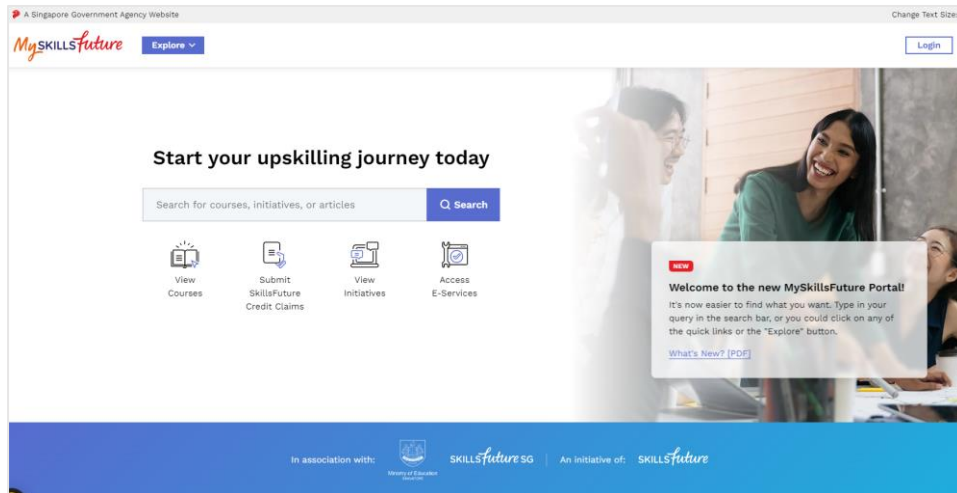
A Singapore Government Agency Website

Change Text Size

MySKILLSfuture

Explore

Login

Start your upskilling journey today

Search for courses, initiatives, or articles

Search

View Courses

Submit SkillsFuture Credit Claims

View Initiatives

Access E-Services

NEW

Welcome to the new MySkillsFuture Portal!

It's now easier to find what you want. Type in your query in the search bar, or you could click on any of the quick links or the "Explore" button.

What's New? [PDF]

In association with:

Ministry of Education

SKILLSfuture SG

An initiative of:

SKILLSfuture